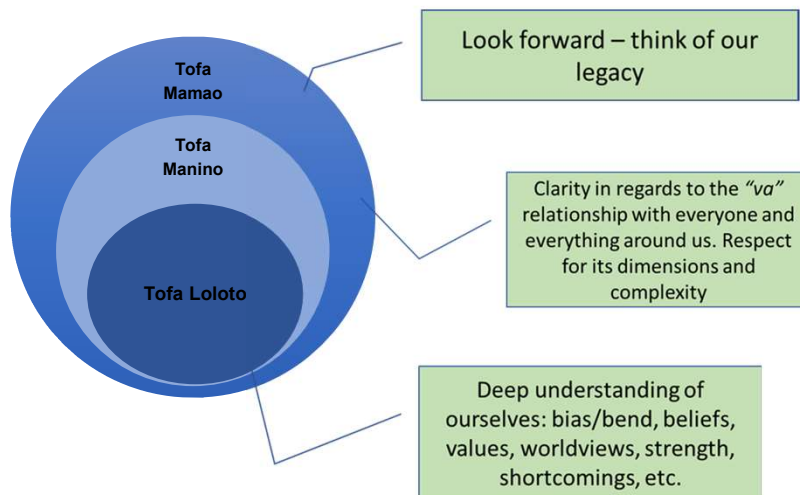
Tofa Mamao

Tofa Manino

Tofa Loloto

Look forward – think of our legacy

Clarity in regards to the *"va"* relationship with everyone and everything around us. Respect for its dimensions and complexity

Deep understanding of ourselves: bias/bend, beliefs, values, worldviews, strength, shortcomings, etc.